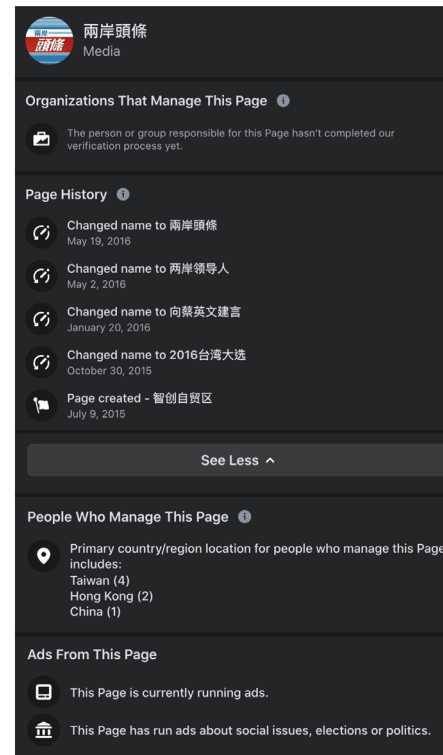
兩岸頭條
Media

Organizations That Manage This Page

The person or group responsible for this Page hasn't completed our verification process yet.

Page History

Changed name to 兩岸頭條
May 19, 2016

Changed name to 两岸领导人
May 2, 2016

Changed name to 向蔡英文建言
January 20, 2016

Changed name to 2016台湾大选
October 30, 2015

Page created - 智创自贸区
July 9, 2015

See Less

People Who Manage This Page

Primary country/region location for people who manage this Page includes:
Taiwan (4)
Hong Kong (2)
China (1)

Ads From This Page

This Page is currently running ads.

This Page has run ads about social issues, elections or politics.